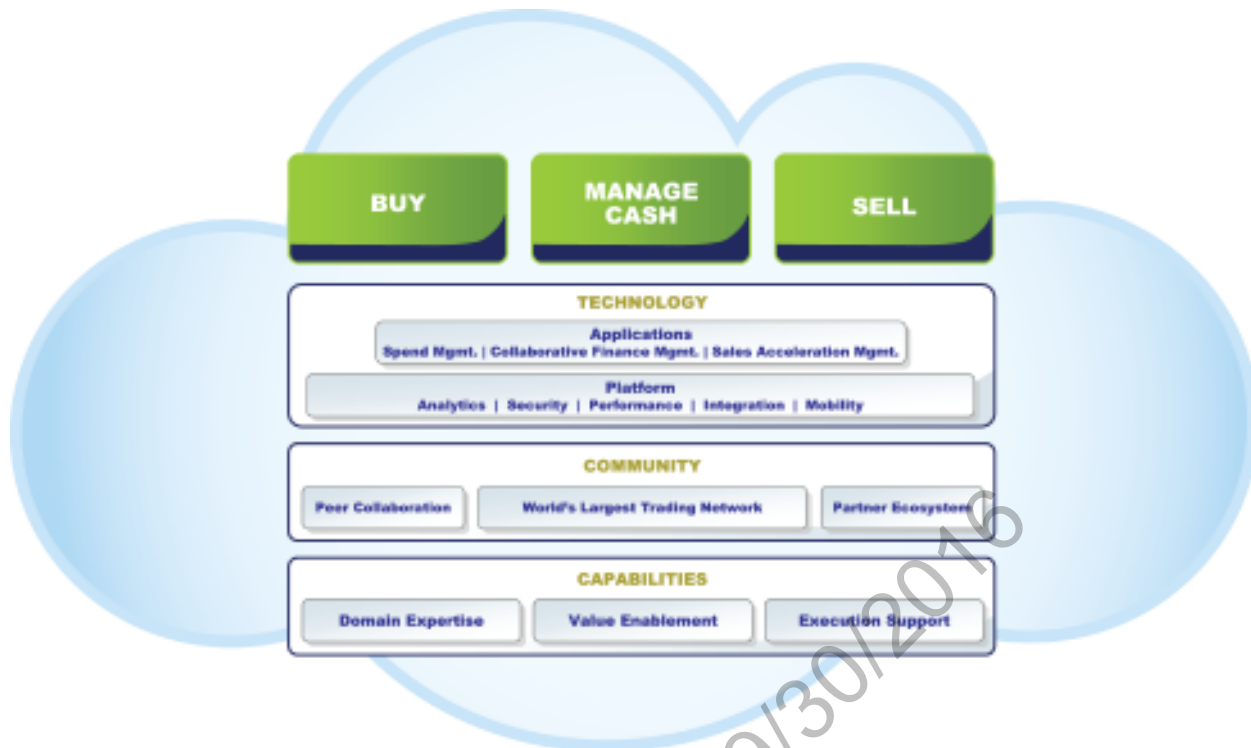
BUY

MANAGE CASH

SELL

TECHNOLOGY

Applications
Spend Mgmt. | Collaborative Finance Mgmt. | Sales Acceleration Mgmt.

Platform
Analytics | Security | Performance | Integration | Mobility

COMMUNITY

Peer Collaboration

World's Largest Trading Network

Partner Ecosystem

CAPABILITIES

Domain Expertise

Value Enablement

Execution Support

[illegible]/30/2016